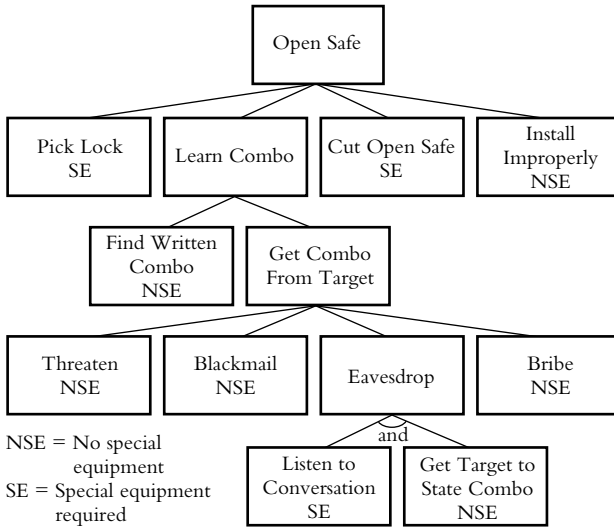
Open Safe

Pick Lock
SE

Learn Combo

Cut Open Safe
SE

Install Improperly
NSE

Find Written Combo
NSE

Get Combo From Target

Threaten
NSE

Blackmail
NSE

Eavesdrop

Bribe
NSE

and

Listen to Conversation
SE

Get Target to State Combo
NSE

NSE = No special equipment
SE = Special equipment required